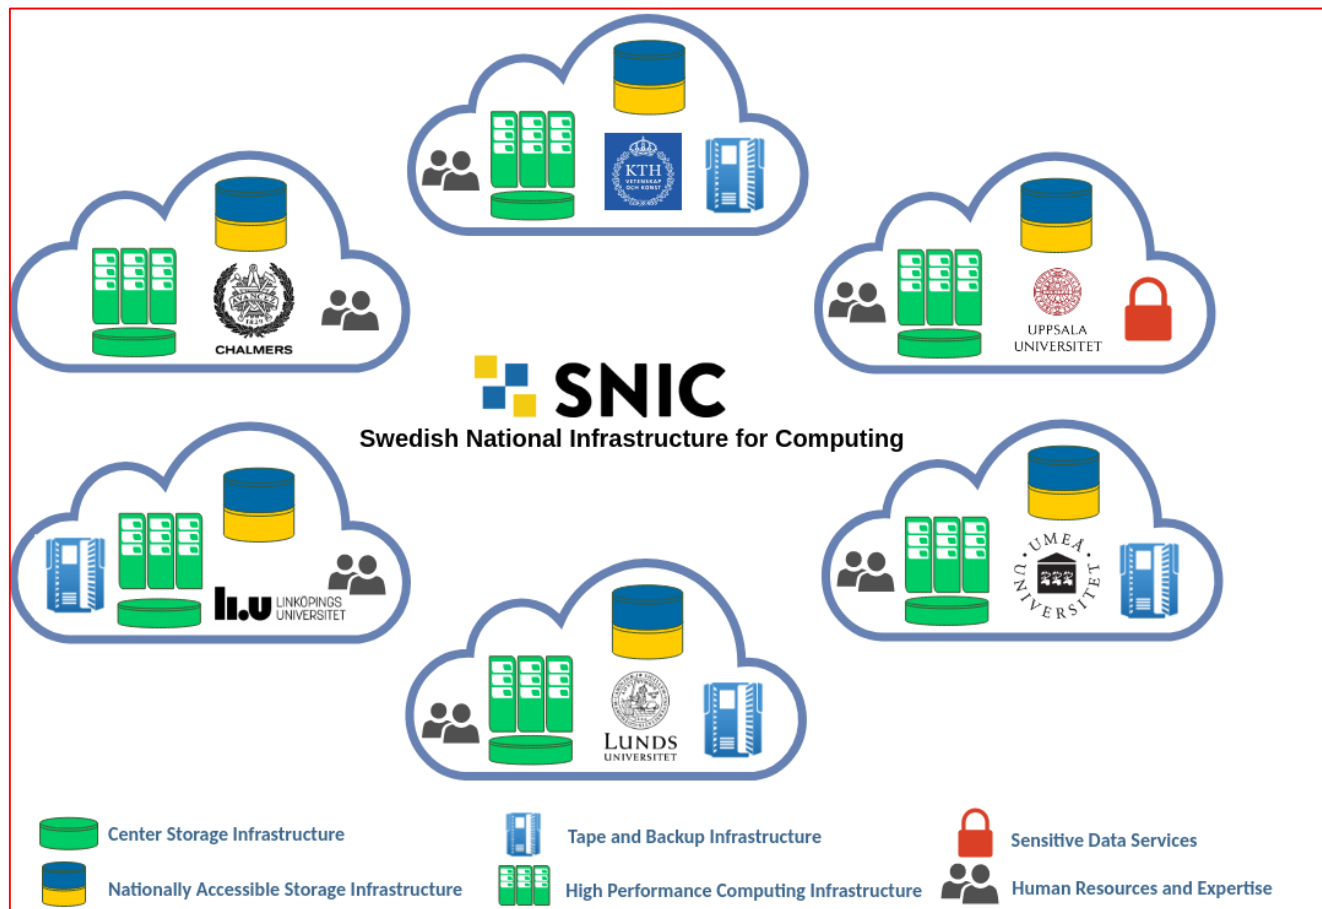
KTH VETENSKAP OCH KONST

CHALMERS

UPPSALA UNIVERSITET

SNIC
Swedish National Infrastructure for Computing

LINKÖPINGS UNIVERSITET

UMEÅ UNIVERSITET

LUNDS UNIVERSITET

Center Storage Infrastructure
Nationally Accessible Storage Infrastructure
Tape and Backup Infrastructure
High Performance Computing Infrastructure
Sensitive Data Services
Human Resources and Expertise